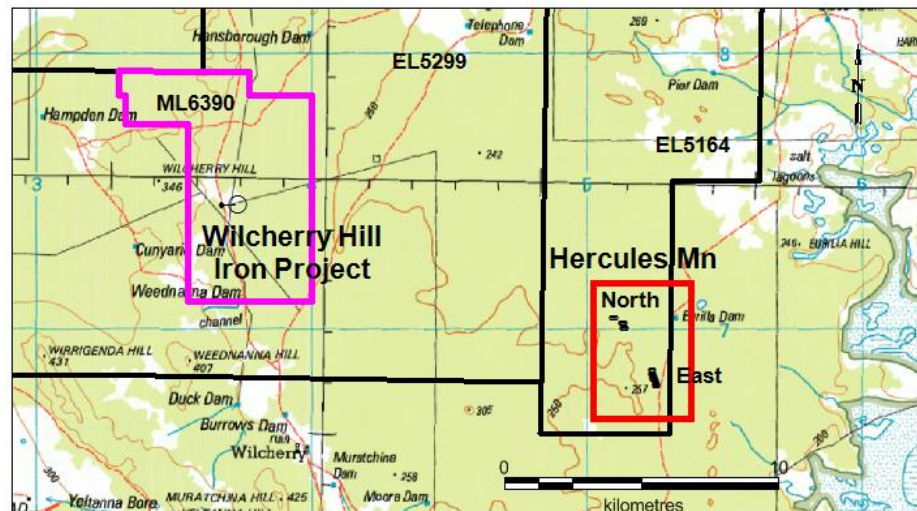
Hansborough Dam
Telephone Dam
269
EL5299
ML6390
Hampden Dam
Pier Dam
N
EL5164
salt lagoons
242
250
WILCHERRY HILL
346
3
6
Wilcherry Hill Iron Project
Cunyarie Dam
Weednanna Dam
channel
246 EURILIA HILL
Hercules Mn
North
Eurilia Dam
WIRRIGENDA HILL 431
WEEDNANNA HILL 407
East
257
Duck Dam
305
250
Burrows Dam
ruin
Wilcherry
Murtchine Dam
258
Moora Dam
0
10
kilometres
Yeltanna Bore
MURATCHNA HILL 425
200